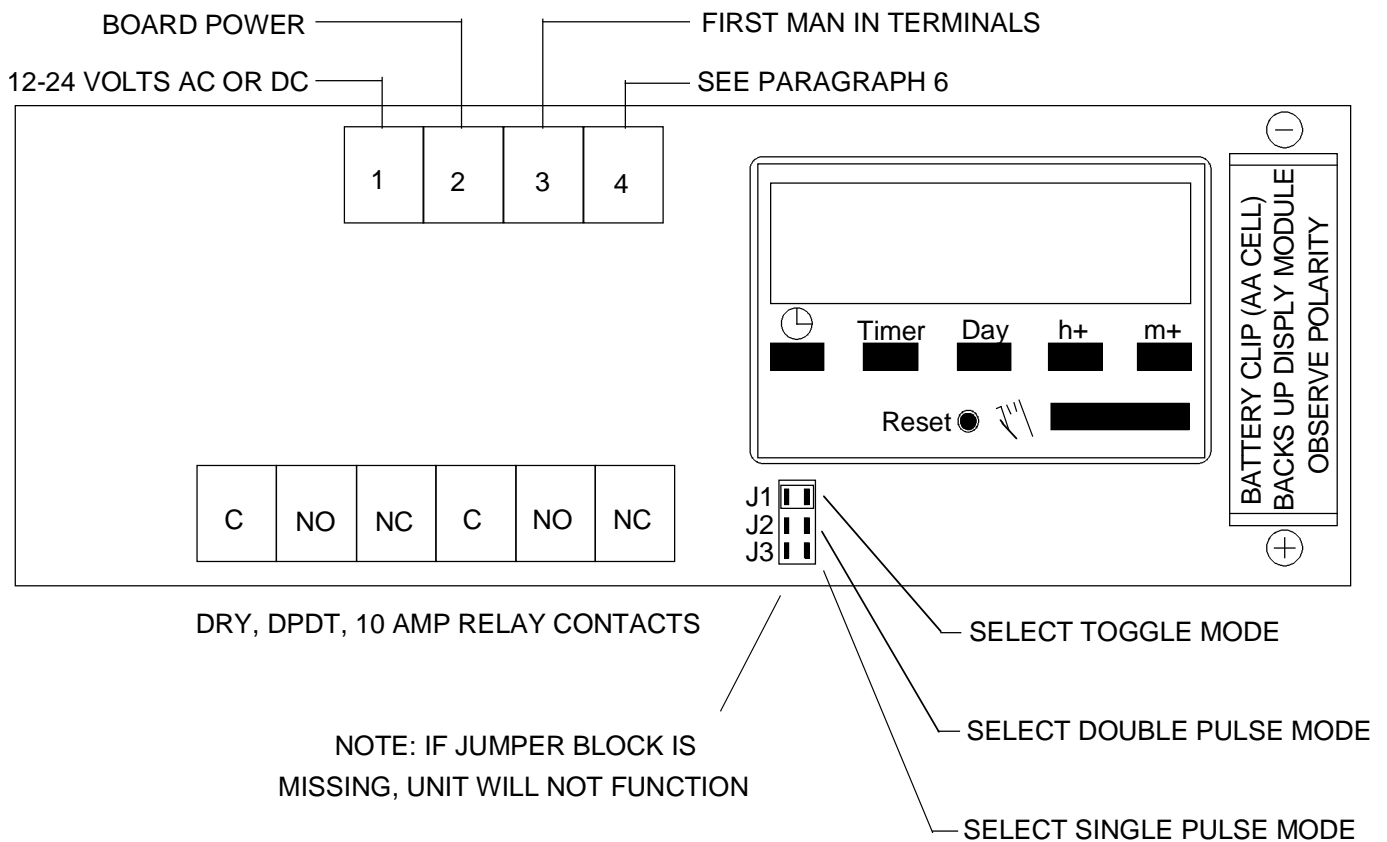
BOARD POWER

FIRST MAN IN TERMINALS

12-24 VOLTS AC OR DC

SEE PARAGRAPH 6

1 2 3 4

Timer Day h+ m+

Reset

BATTERY CLIP (AA CELL)
BACKS UP DISPLY MODULE
OBSERVE POLARITY

−
+

C NO NC C NO NC

J1
J2
J3

DRY, DPDT, 10 AMP RELAY CONTACTS

SELECT TOGGLE MODE

SELECT DOUBLE PULSE MODE

NOTE: IF JUMPER BLOCK IS MISSING, UNIT WILL NOT FUNCTION

SELECT SINGLE PULSE MODE